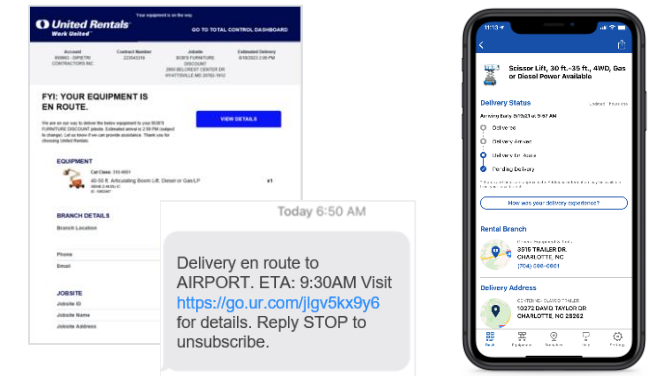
Your equipment is on the way.

United Rentals
Work United

GO TO TOTAL CONTROL DASHBOARD

Account
Contract Number
Jobsite
Estimated Delivery

FYI: YOUR EQUIPMENT IS EN ROUTE.

VIEW DETAILS

EQUIPMENT

BRANCH DETAILS
Branch Location
Phone
Email

JOBSITE
Jobsite ID
Jobsite Name
Jobsite Address

Today 6:50 AM

Delivery en route to AIRPORT. ETA: 9:30AM Visit https://go.ur.com/jlgv5kx9y6 for details. Reply STOP to unsubscribe.

11:13

Scissor Lift, 30 ft.-35 ft., 4WD, Gas or Diesel Power Available

Delivery Status

Delivered
Delivery Arrived
Delivery En Route
Pending Delivery

How was your delivery experience?

Rental Branch
3315 TRAILER DR
CHARLOTTE, NC
(704) 000-0001

Delivery Address
10070 DAVID TAYLOR DR
CHARLOTTE, NC 28262